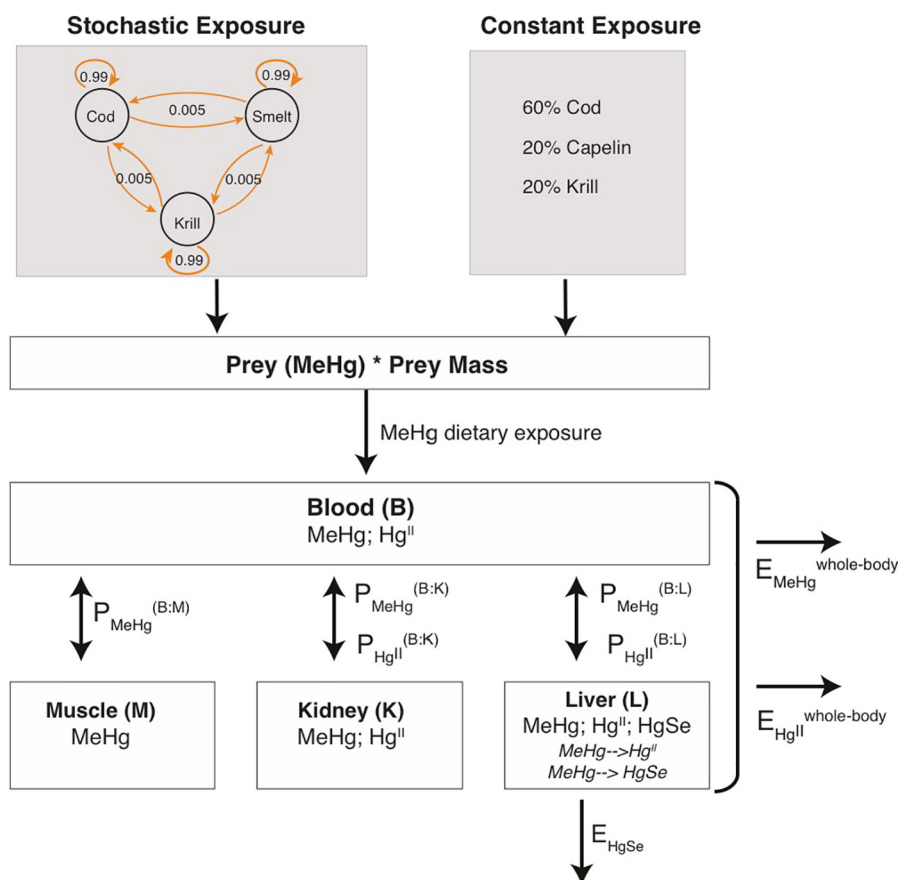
Stochastic Exposure

0.99
0.99
Cod
0.005
Smelt
0.005
0.005
Krill
0.99

Constant Exposure

60% Cod

20% Capelin

20% Krill

Prey (MeHg) * Prey Mass

MeHg dietary exposure

Blood (B)
MeHg; $Hg^{II}$

$E_{MeHg}^{whole-body}$

$P_{MeHg}^{(B:M)}$

$P_{MeHg}^{(B:K)}$
$P_{Hg^{II}}^{(B:K)}$

$P_{MeHg}^{(B:L)}$
$P_{Hg^{II}}^{(B:L)}$

$E_{Hg^{II}}^{whole-body}$

Muscle (M)
MeHg

Kidney (K)
MeHg; $Hg^{II}$

Liver (L)
MeHg; $Hg^{II}$; HgSe
MeHg--> $Hg^{II}$
MeHg--> HgSe

$E_{HgSe}$